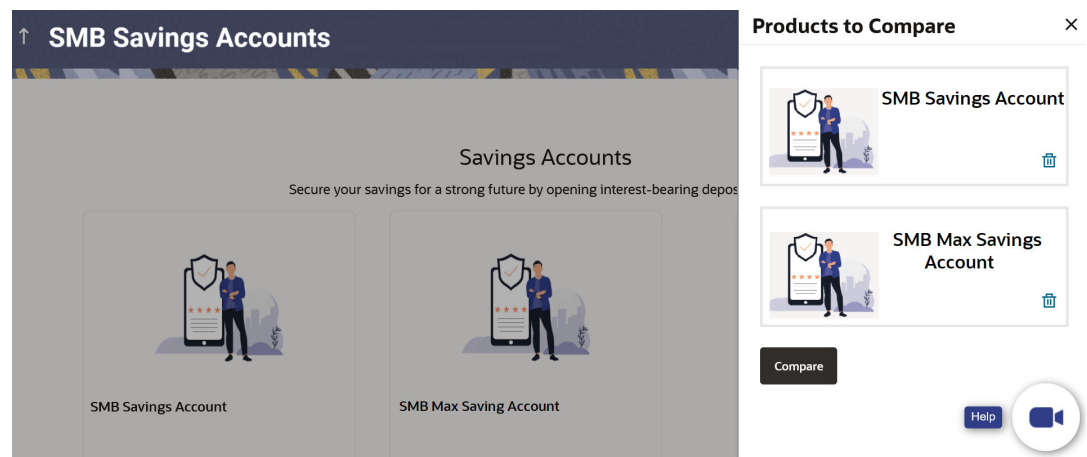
↑ SMB Savings Accounts

Savings Accounts

Secure your savings for a strong future by opening interest-bearing depos

SMB Savings Account

SMB Max Saving Account

Products to Compare

×

SMB Savings Account

SMB Max Savings Account

Compare

Help